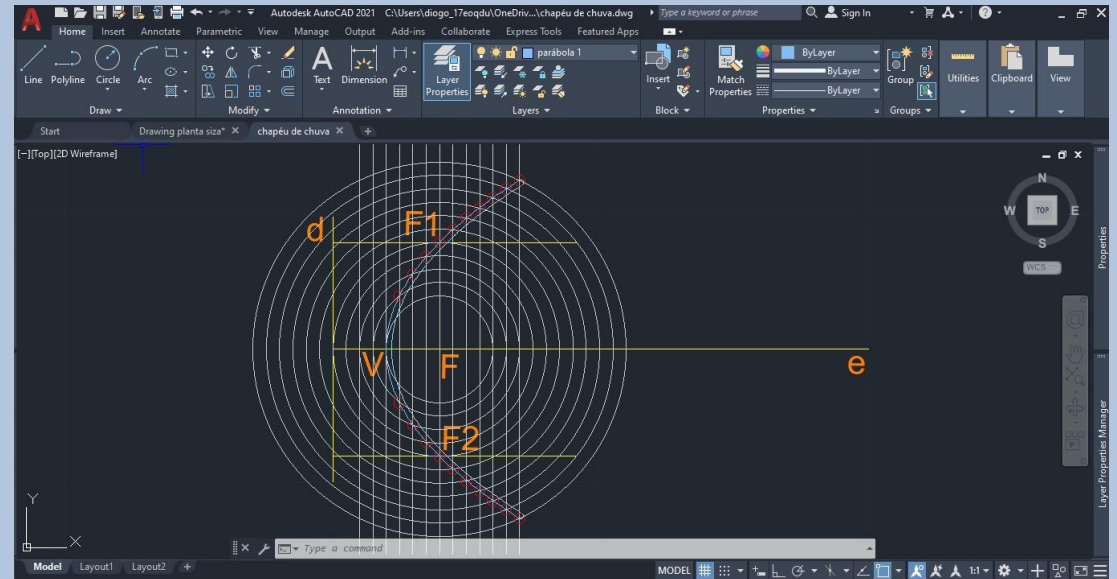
Autodesk AutoCAD 2021 C:\Users\diogo_17eoqdu\OneDriv...\chapéu de chuva.dwg

Type a keyword or phrase

Sign In

Home Insert Annotate Parametric View Manage Output Add-ins Collaborate Express Tools Featured Apps

Line Polyline Circle Arc

Draw

Modify

Text Dimension

Annotation

Layer Properties

parábola 1

Layers

Insert

Block

Match Properties

ByLayer

ByLayer

ByLayer

Properties

Group

Groups

Utilities Clipboard View

Start Drawing planta siza* chapéu de chuva

[−][Top][2D Wireframe]

d F1

V F e

F2

N W TOP E S

WCS

Properties

Layer Properties Manager

Y

X

Type a command

Model Layout1 Layout2

MODEL